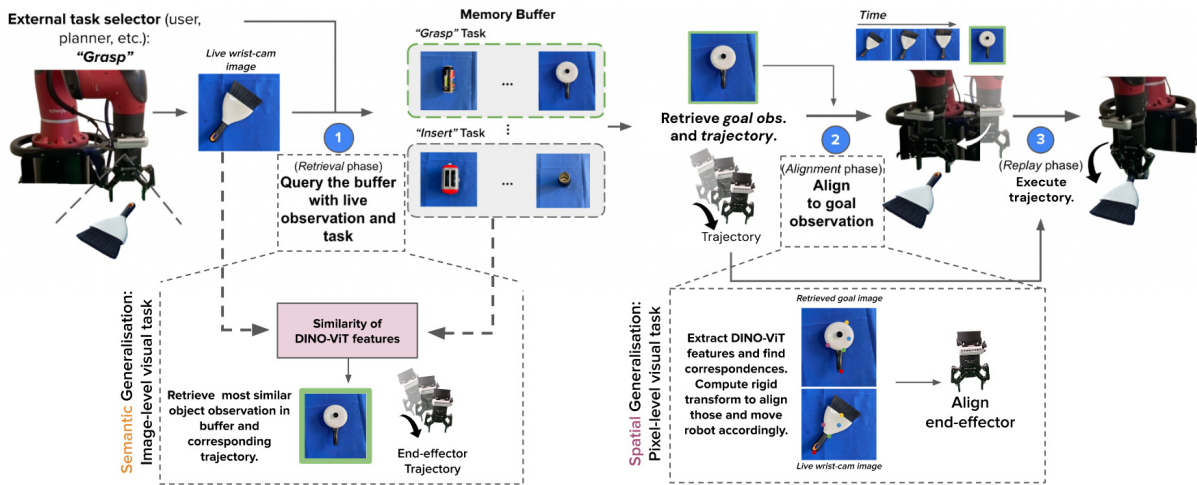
External task selector (user, planner, etc.):
"Grasp"

Live wrist-cam image

Memory Buffer
"Grasp" Task
...
"Insert" Task
...

1
(Retrieval phase)
Query the buffer with live observation and task

Retrieve goal obs. and trajectory.

Trajectory

Time

2
(Alignment phase)
Align to goal observation

3
(Replay phase)
Execute trajectory.

Semantic Generalisation: Image-level visual task

Similarity of DINO-ViT features

Retrieve most similar object observation in buffer and corresponding trajectory.

End-effector Trajectory

Spatial Generalisation: Pixel-level visual task

Retrieved goal image

Extract DINO-ViT features and find correspondences. Compute rigid transform to align those and move robot accordingly.

Live wrist-cam image

Align end-effector